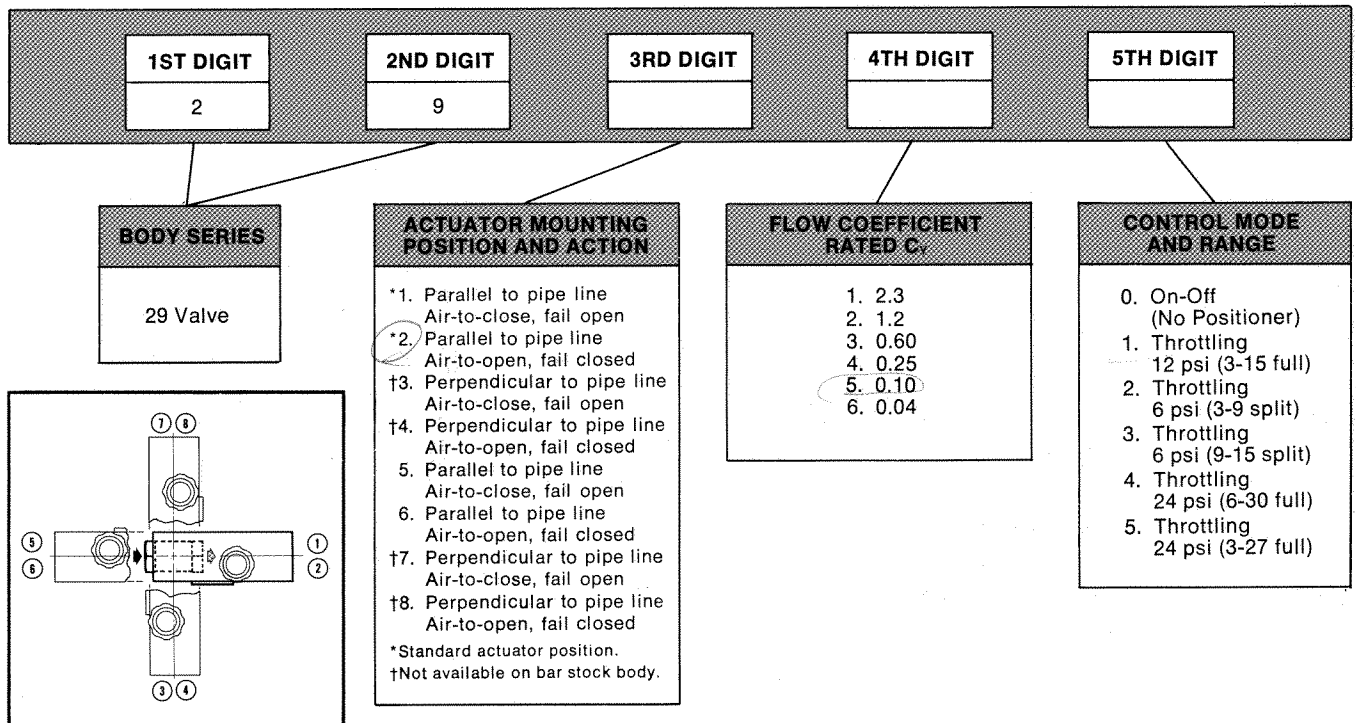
| 1ST DIGIT | 2ND DIGIT | 3RD DIGIT | 4TH DIGIT | 5TH DIGIT |
|---|---|---|---|---|
| 2 | 9 | | | |

BODY SERIES

29 Valve

ACTUATOR MOUNTING POSITION AND ACTION

*1. Parallel to pipe line Air-to-close, fail open
*2. Parallel to pipe line Air-to-open, fail closed
†3. Perpendicular to pipe line Air-to-close, fail open
†4. Perpendicular to pipe line Air-to-open, fail closed
5. Parallel to pipe line Air-to-close, fail open
6. Parallel to pipe line Air-to-open, fail closed
†7. Perpendicular to pipe line Air-to-close, fail open
†8. Perpendicular to pipe line Air-to-open, fail closed

*Standard actuator position.
†Not available on bar stock body.

FLOW COEFFICIENT RATED $C_V$

1. 2.3
2. 1.2
3. 0.60
4. 0.25
5. 0.10
6. 0.04

CONTROL MODE AND RANGE

0. On-Off (No Positioner)
1. Throttling 12 psi (3-15 full)
2. Throttling 6 psi (3-9 split)
3. Throttling 6 psi (9-15 split)
4. Throttling 24 psi (6-30 full)
5. Throttling 24 psi (3-27 full)

⑦ ⑧
⑤
⑥
①
②
③ ④